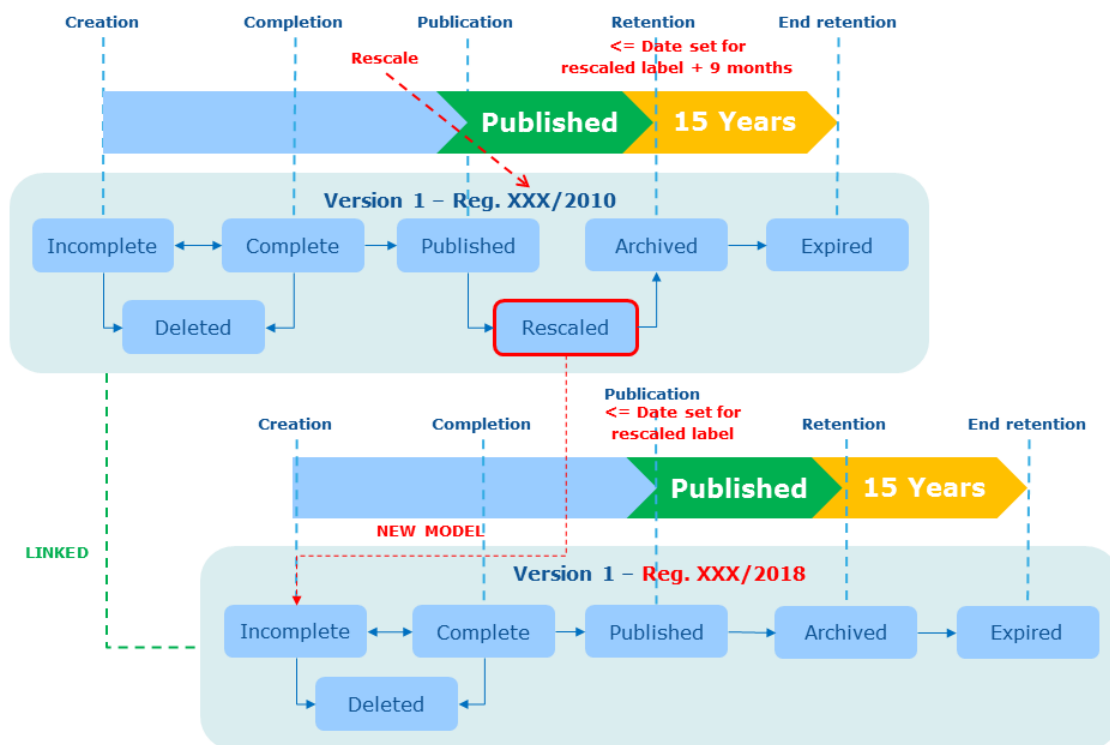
Creation
Completion
Publication
Retention
End retention

Rescale

<= Date set for rescaled label + 9 months

Published
15 Years

Version 1 – Reg. XXX/2010

Incomplete
Complete
Published
Archived
Expired
Deleted
Rescaled

Publication
<= Date set for rescaled label

Creation
Completion
Retention
End retention

Published
15 Years

NEW MODEL

LINKED

Version 1 – Reg. XXX/2018

Incomplete
Complete
Published
Archived
Expired
Deleted